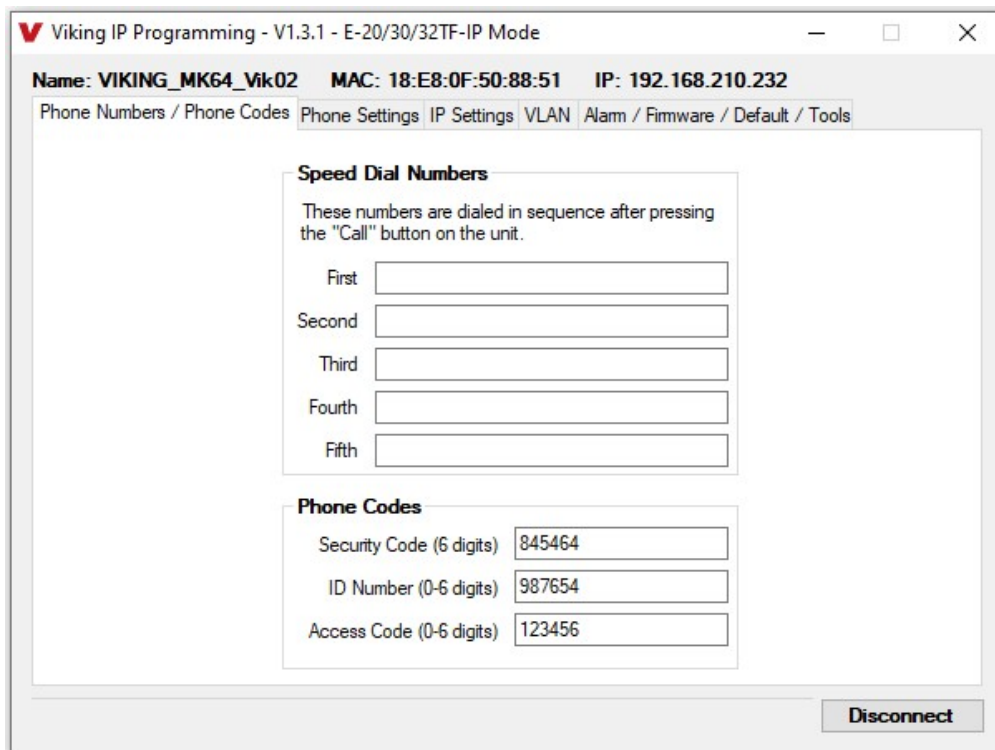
V Viking IP Programming - V1.3.1 - E-20/30/32TF-IP Mode

Name: VIKING_MK64_Vik02 MAC: 18:E8:0F:50:88:51 IP: 192.168.210.232

Phone Numbers / Phone Codes | Phone Settings | IP Settings | VLAN | Alarm / Firmware / Default / Tools

Speed Dial Numbers

These numbers are dialed in sequence after pressing the "Call" button on the unit.

First

Second

Third

Fourth

Fifth

Phone Codes

Security Code (6 digits) 845464

ID Number (0-6 digits) 987654

Access Code (0-6 digits) 123456

Disconnect